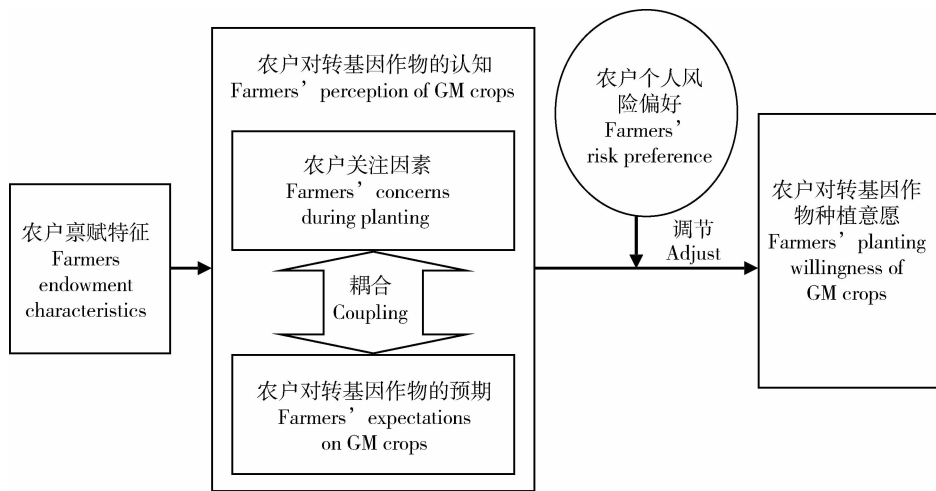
农户禀赋特征
Farmers endowment characteristics

农户对转基因作物的认知
Farmers' perception of GM crops

农户关注因素
Farmers' concerns during planting

耦合
Coupling

农户对转基因作物的预期
Farmers' expectations on GM crops

农户个人风险偏好
Farmers' risk preference

调节
Adjust

农户对转基因作物种植意愿
Farmers' planting willingness of GM crops